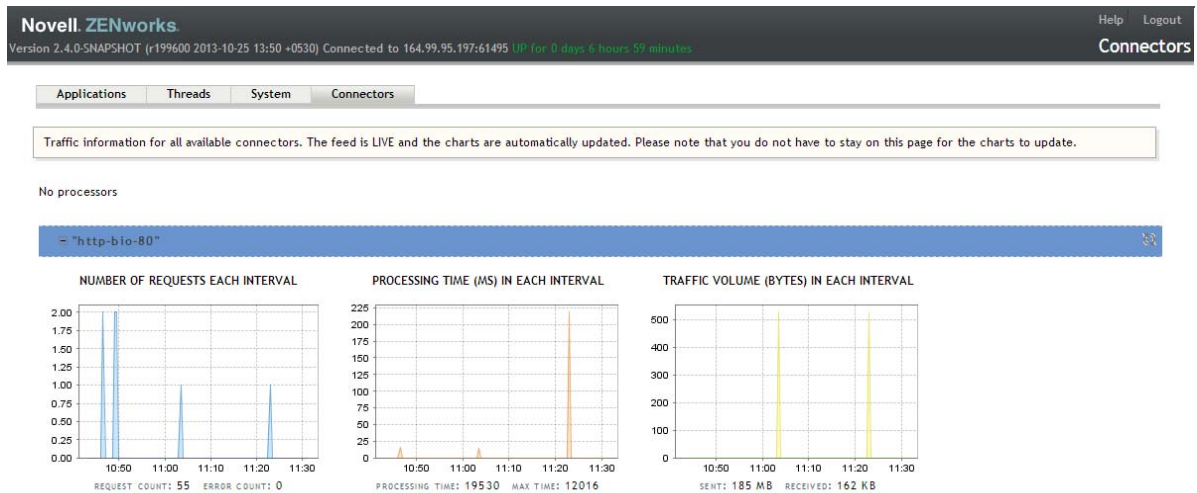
Novell. ZENworks.
Version 2.4.0-SNAPSHOT (r199600 2013-10-25 13:50 +0530) Connected to 164.99.95.197:61495 UP for 0 days 6 hours 59 minutes

Help Logout
Connectors

Applications | Threads | System | Connectors

Traffic information for all available connectors. The feed is LIVE and the charts are automatically updated. Please note that you do not have to stay on this page for the charts to update.

No processors

"http-bio-80"

NUMBER OF REQUESTS EACH INTERVAL

2.00
1.75
1.50
1.25
1.00
0.75
0.50
0.25
0.00
10:50 11:00 11:10 11:20 11:30

REQUEST COUNT: 55 ERROR COUNT: 0

PROCESSING TIME (MS) IN EACH INTERVAL

225
200
175
150
125
100
75
50
25
0
10:50 11:00 11:10 11:20 11:30

PROCESSING TIME: 19530 MAX TIME: 12016

TRAFFIC VOLUME (BYTES) IN EACH INTERVAL

500
400
300
200
100
0
10:50 11:00 11:10 11:20 11:30

SENT: 185 MB RECEIVED: 162 KB